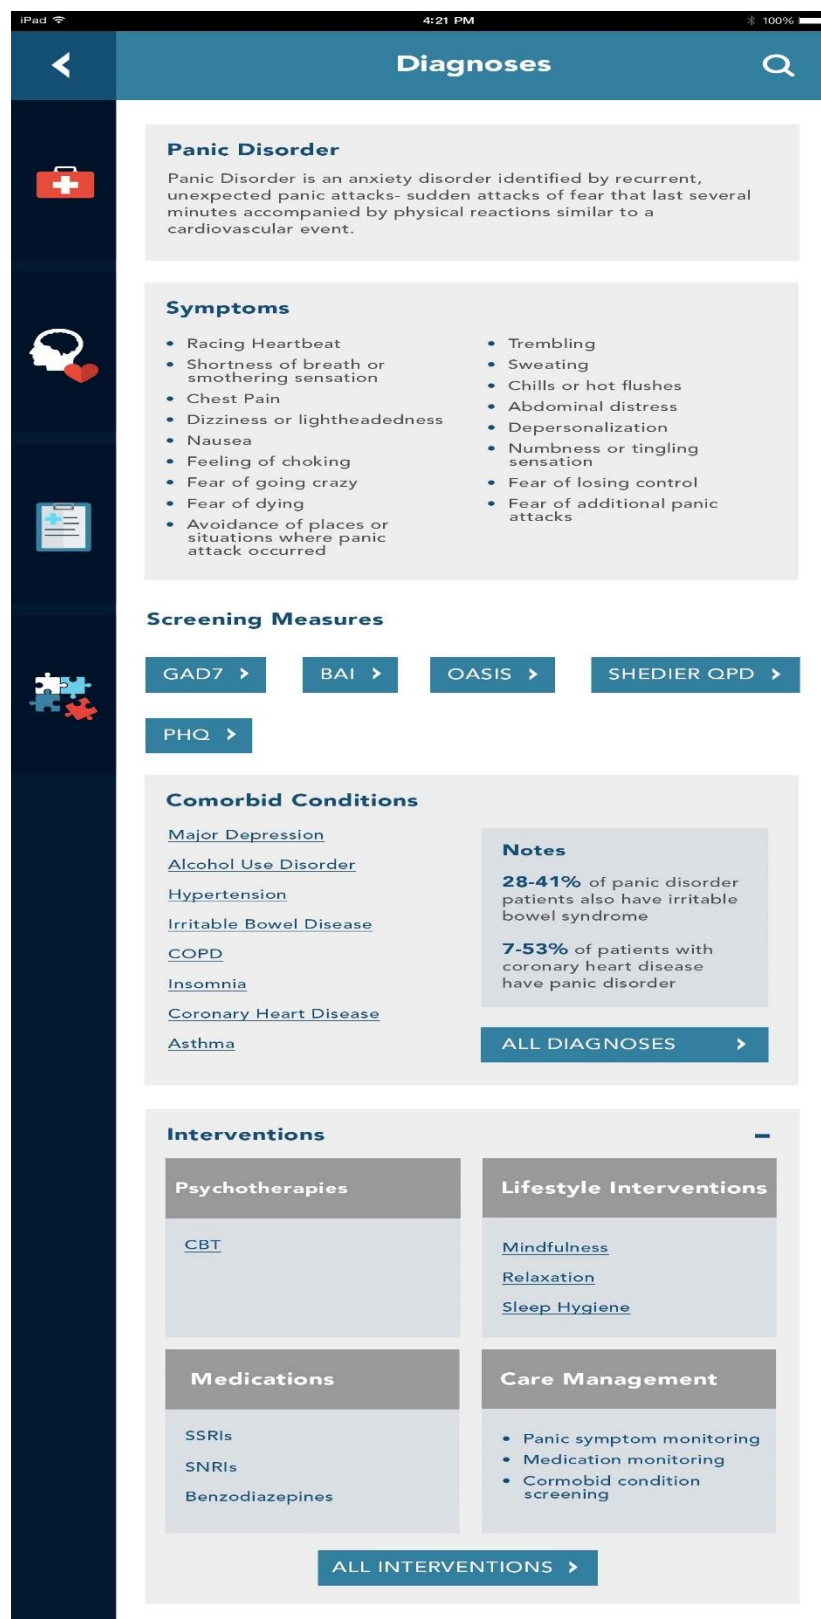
iPad 4:21 PM 100%

Diagnoses

Panic Disorder

Panic Disorder is an anxiety disorder identified by recurrent, unexpected panic attacks- sudden attacks of fear that last several minutes accompanied by physical reactions similar to a cardiovascular event.

Symptoms

- Racing Heartbeat
- Shortness of breath or smothering sensation
- Chest Pain
- Dizziness or lightheadedness
- Nausea
- Feeling of choking
- Fear of going crazy
- Fear of dying
- Avoidance of places or situations where panic attack occurred

- Trembling
- Sweating
- Chills or hot flushes
- Abdominal distress
- Depersonalization
- Numbness or tingling sensation
- Fear of losing control
- Fear of additional panic attacks

Screening Measures

GAD7 BAI OASIS SHEDIER QPD PHQ

Comorbid Conditions

Major Depression
Alcohol Use Disorder
Hypertension
Irritable Bowel Disease
COPD
Insomnia
Coronary Heart Disease
Asthma

Notes

28-41% of panic disorder patients also have irritable bowel syndrome

7-53% of patients with coronary heart disease have panic disorder

ALL DIAGNOSES

Interventions

Psychotherapies

CBT

Lifestyle Interventions

Mindfulness
Relaxation
Sleep Hygiene

Medications

SSRIs
SNRIs
Benzodiazepines

Care Management

- Panic symptom monitoring
- Medication monitoring
- Cormobid condition screening

ALL INTERVENTIONS